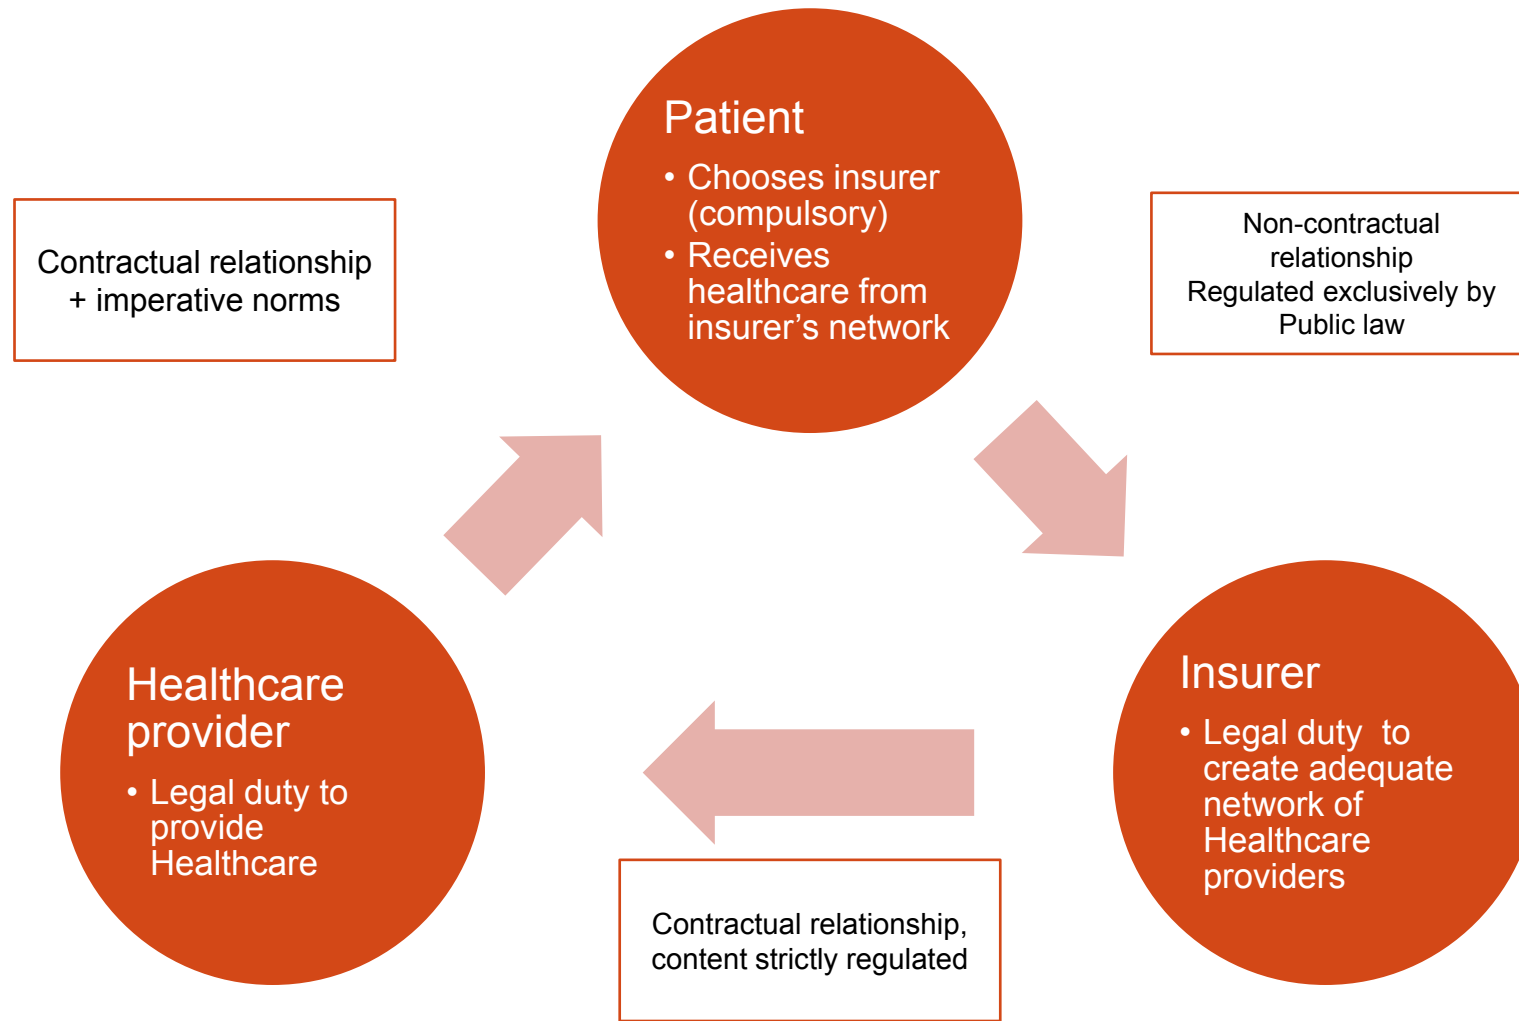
Patient

- Chooses insurer (compulsory)
- Receives healthcare from insurer’s network

Contractual relationship + imperative norms

Non-contractual relationship
Regulated exclusively by Public law

Healthcare provider

- Legal duty to provide Healthcare

Insurer

- Legal duty  to create adequate network of Healthcare providers

Contractual relationship, content strictly regulated